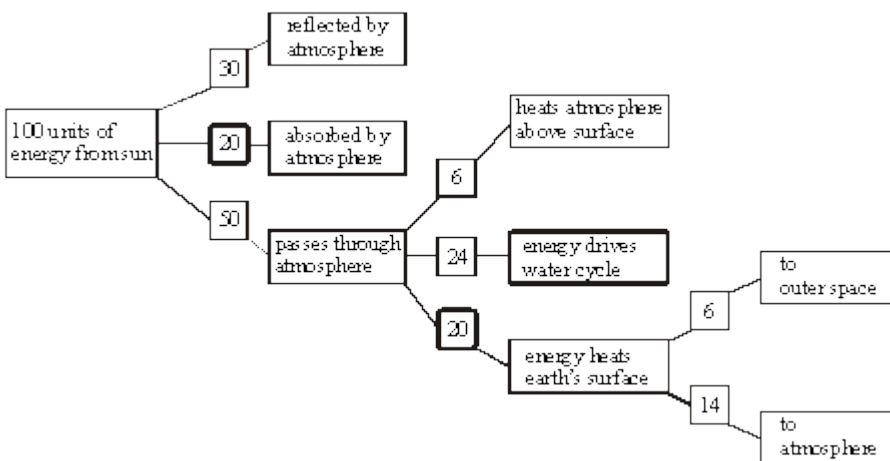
100 units of energy from sun

30

reflected by atmosphere

20

absorbed by atmosphere

50

passes through atmosphere

6

heats atmosphere above surface

24

energy drives water cycle

20

energy heats earth's surface

6

to outer space

14

to atmosphere